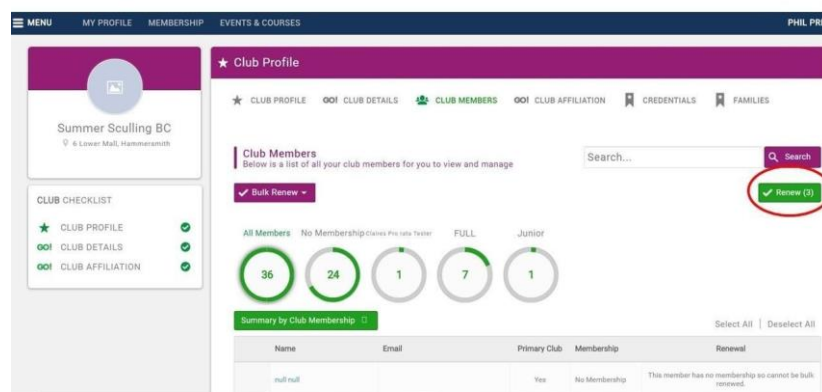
MENU MY PROFILE MEMBERSHIP EVENTS & COURSES PHIL PR

Summer Sculling BC
6 Lower Mall, Hammersmith

CLUB CHECKLIST
CLUB PROFILE
CLUB DETAILS
CLUB AFFILIATION

★ Club Profile

CLUB PROFILE CLUB DETAILS CLUB MEMBERS CLUB AFFILIATION CREDENTIALS FAMILIES

Club Members
Below is a list of all your club members for you to view and manage

Search...
Search

Bulk Renew

Renew (3)

All Members No Membership Claires Pro rata Tester FULL Junior

36 24 1 7 1

Summary by Club Membership

Select All | Deselect All

| Name | Email | Primary Club | Membership | Renewal |
|---|---|---|---|---|
| null null | | Yes | No Membership | This member has no membership so cannot be bulk renewed. |